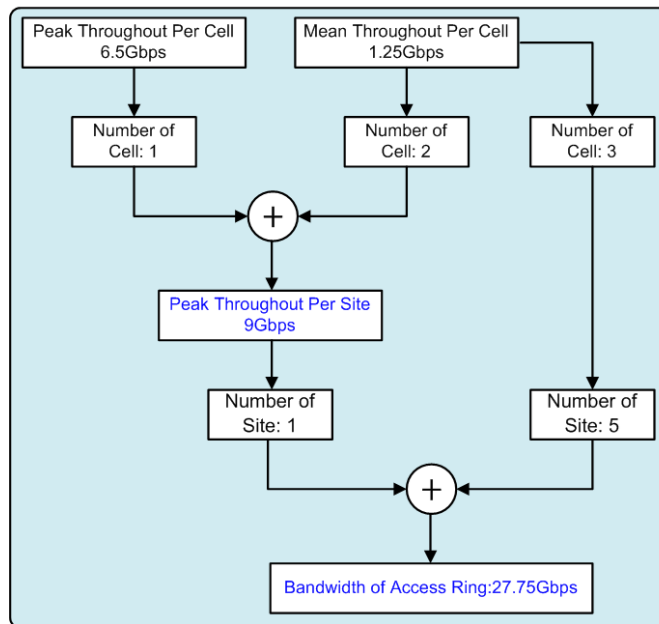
Peak Throughout Per Cell
6.5Gbps

Mean Throughout Per Cell
1.25Gbps

Number of
Cell: 1

Number of
Cell: 2

Number of
Cell: 3

+

Peak Throughout Per Site
9Gbps

Number of
Site: 1

Number of
Site: 5

+

Bandwidth of Access Ring:27.75Gbps